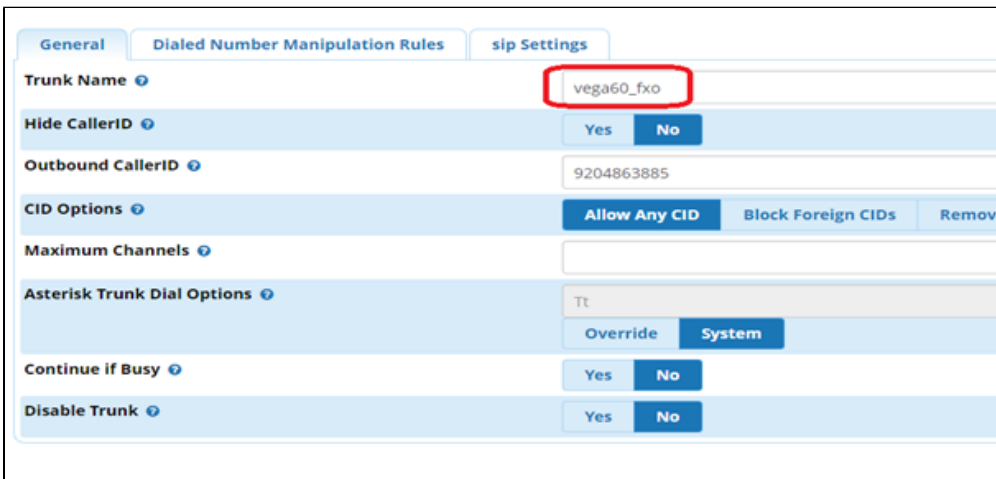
General | Dialed Number Manipulation Rules | sip Settings

Trunk Name
vega60_fxo

Hide CallerID
Yes No

Outbound CallerID
9204863885

CID Options
Allow Any CID | Block Foreign CIDs | Remov

Maximum Channels

Asterisk Trunk Dial Options
Tt
Override | System

Continue if Busy
Yes No

Disable Trunk
Yes No